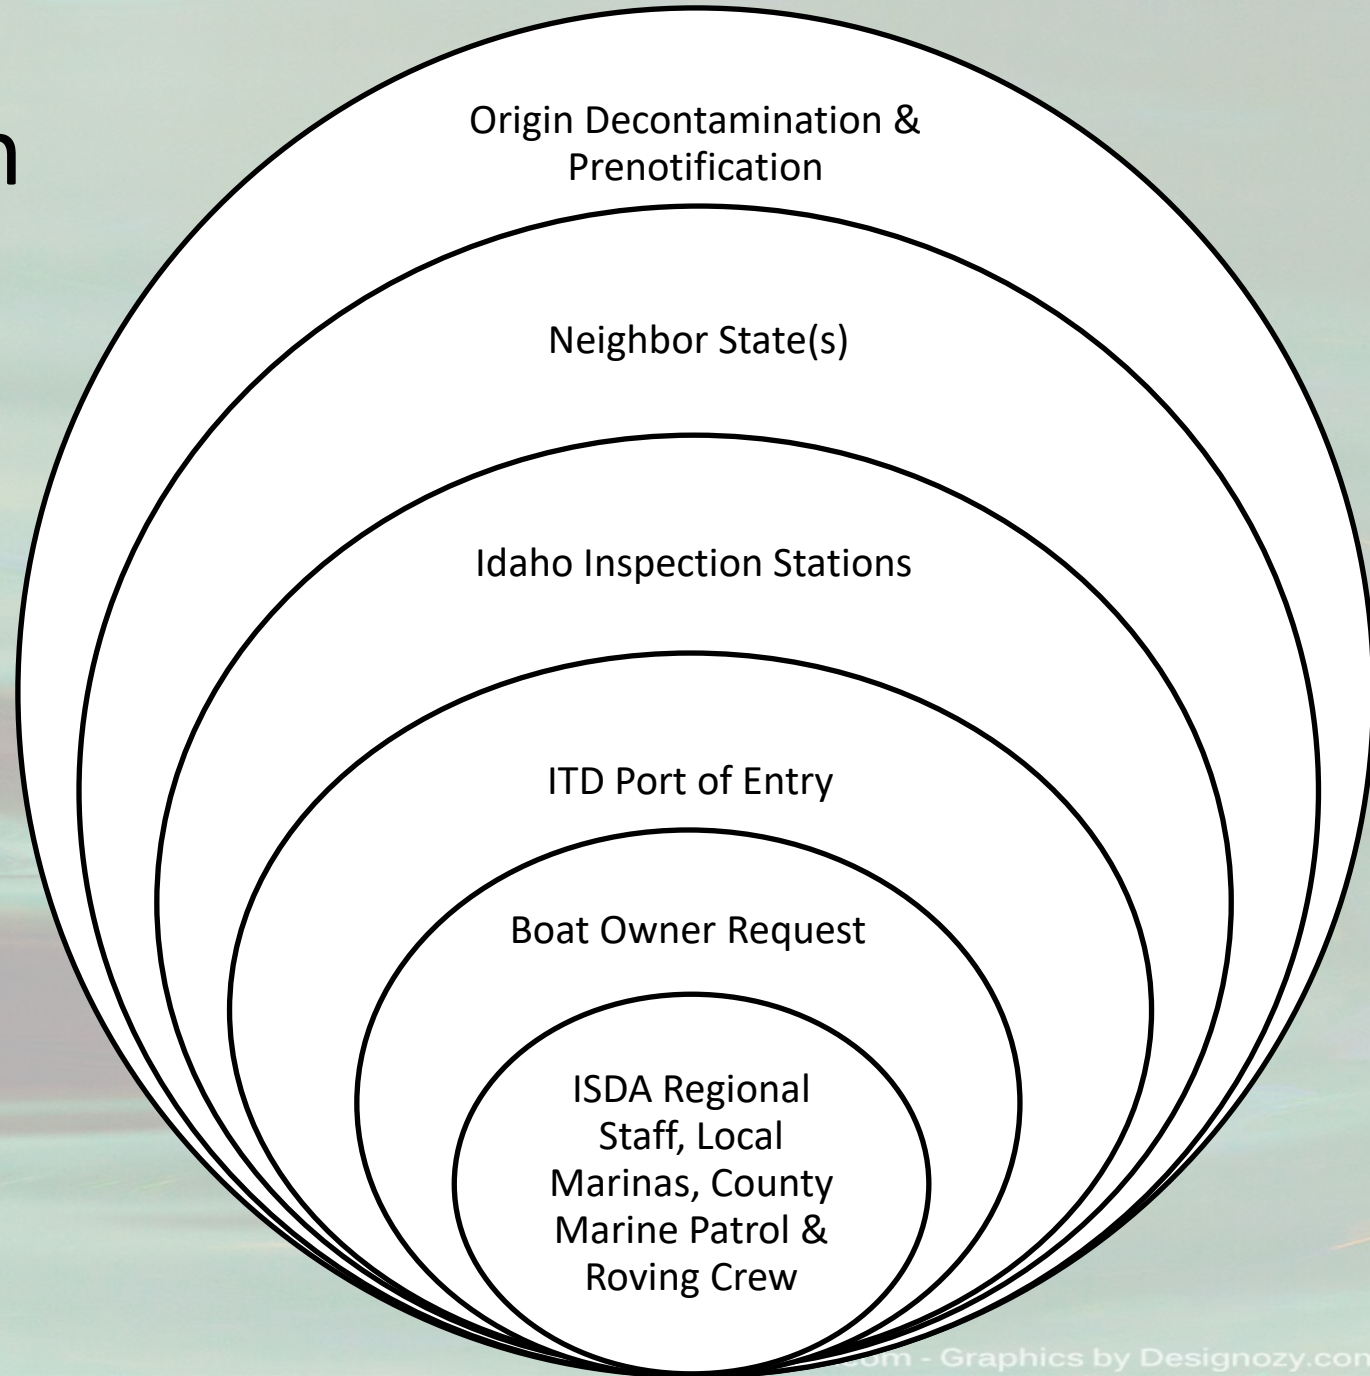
n

Origin Decontamination & Prenotification

Neighbor State(s)

Idaho Inspection Stations

ITD Port of Entry

Boat Owner Request

ISDA Regional Staff, Local Marinas, County Marine Patrol & Roving Crew

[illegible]om - Graphics by Designozy.co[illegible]